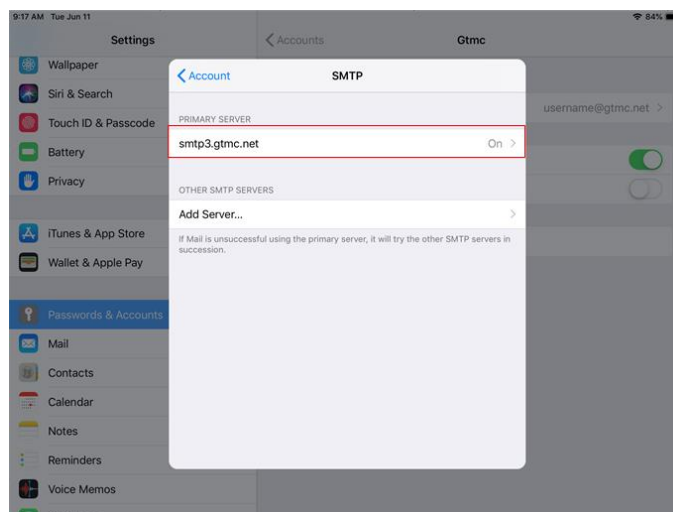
9:17 AM Tue Jun 11
84%

Settings

Wallpaper
Siri & Search
Touch ID & Passcode
Battery
Privacy

iTunes & App Store
Wallet & Apple Pay

Passwords & Accounts
Mail
Contacts
Calendar
Notes
Reminders
Voice Memos

Accounts
Gtmc

username@gtmc.net

Account
SMTP

PRIMARY SERVER

smtp3.gtmc.net
On

OTHER SMTP SERVERS

Add Server...

If Mail is unsuccessful using the primary server, it will try the other SMTP servers in succession.